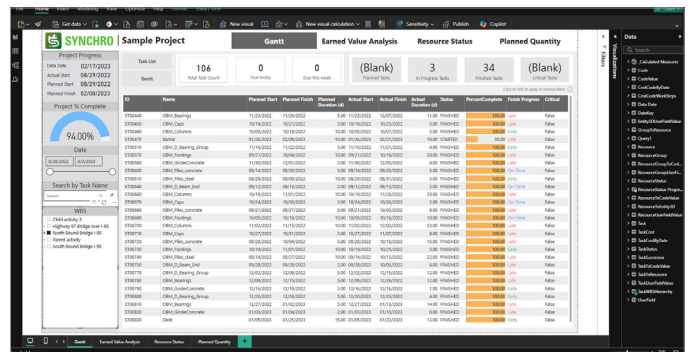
File Home Insert Modeling View Optimize Help Format Data / Drill

Get data New visual New visual calculation Sensitivity Publish Copilot

SYNCHRO | Sample Project

Gantt | Earned Value Analysis | Resource Status | Planned Quantity

Project Progress
Data Date 02/17/2023
Actual Start 08/29/2022
Planned Start 08/29/2022
Planned Finish 02/08/2023

Project % Complete
94.00%

Date
8/29/2022 | 8/3/2022

Search by Task Name
Search

WBS
Child activity 3
Highway 67 Bridge over I-35
North Bound Bridge - 35
Parent activity
South Bound Bridge - 35

Task List
Gantt

106 Total Task Count
0 Due today
0 Due this week
(Blank) Planned Tasks
3 In Progress Tasks
34 Finished Tasks
(Blank) Critical Tasks

| ID | Name | Planned Start | Planned Finish | Planned Duration (d) | Actual Start | Actual Finish | Actual Duration (d) | Status | PercentComplete | Finish Progress | Critical |
|---|---|---|---|---|---|---|---|---|---|---|---|
| ST00440 | OBM_Bearings | 11/23/2022 | 11/28/2022 | 5.00 | 11/23/2022 | 12/07/2022 | 11.00 | FINISHED | 100.00 | Late | False |
| ST00400 | OBM_Caps | 10/19/2022 | 10/21/2022 | 3.00 | 10/19/2022 | 10/25/2022 | 5.00 | FINISHED | 100.00 | Late | False |
| ST00460 | OBM_Columns | 10/05/2022 | 10/18/2022 | 10.00 | 10/03/2022 | 10/07/2022 | 5.00 | FINISHED | 100.00 | Early | False |
| ST00260 | Barrier | 01/26/2023 | 02/08/2023 | 10.00 | 01/26/2023 | 02/21/2023 | 19.00 | STARTED | 30.00 | Late | False |
| ST00310 | OBM_D_Bearing_Group | 11/16/2022 | 11/22/2022 | 5.00 | 11/16/2022 | 11/21/2022 | 4.00 | FINISHED | 100.00 | Early | False |
| ST00370 | OBM_Footings | 09/21/2022 | 10/04/2022 | 10.00 | 09/21/2022 | 10/18/2022 | 20.00 | FINISHED | 100.00 | Late | False |
| ST00380 | OBM_GirderConcrete | 11/30/2022 | 12/01/2022 | 2.00 | 11/30/2022 | 12/05/2022 | 4.00 | FINISHED | 100.00 | Late | False |
| ST00400 | OBM_Piles_concrete | 09/14/2022 | 09/20/2022 | 5.00 | 09/14/2022 | 09/20/2022 | 5.00 | FINISHED | 100.00 | On-Time | False |
| ST00410 | OBM_Piles_steel | 08/29/2022 | 09/09/2022 | 10.00 | 08/29/2022 | 09/02/2022 | 5.00 | FINISHED | 100.00 | Early | False |
| ST00470 | OBM_D_Beam_End | 09/12/2022 | 09/13/2022 | 2.00 | 09/12/2022 | 09/13/2022 | 2.00 | FINISHED | 100.00 | On-Time | False |
| ST00700 | OBM_Columns | 10/05/2022 | 11/02/2022 | 21.00 | 10/05/2022 | 11/08/2022 | 25.00 | FINISHED | 100.00 | Late | False |
| ST00710 | OBM_Caps | 10/24/2022 | 10/28/2022 | 5.00 | 10/24/2022 | 10/28/2022 | 5.00 | FINISHED | 100.00 | On-Time | False |
| ST00650 | OBM_Piles_concrete | 09/21/2022 | 09/27/2022 | 5.00 | 09/21/2022 | 10/03/2022 | 9.00 | FINISHED | 100.00 | Late | False |
| ST00690 | OBM_Footings | 10/05/2022 | 10/18/2022 | 10.00 | 10/05/2022 | 10/18/2022 | 10.00 | FINISHED | 100.00 | On-Time | False |
| ST00720 | OBM_Columns | 11/02/2022 | 11/15/2022 | 10.00 | 11/02/2022 | 12/02/2022 | 23.00 | FINISHED | 100.00 | Late | False |
| ST00730 | OBM_Caps | 10/27/2022 | 11/01/2022 | 4.00 | 10/27/2022 | 11/01/2022 | 4.00 | FINISHED | 100.00 | On-Time | False |
| ST00730 | OBM_Piles_concrete | 09/26/2022 | 10/19/2022 | 5.00 | 09/26/2022 | 10/19/2022 | 13.00 | FINISHED | 100.00 | Late | False |
| ST00740 | OBM_Footings | 10/19/2022 | 11/01/2022 | 10.00 | 10/19/2022 | 11/04/2022 | 13.00 | FINISHED | 100.00 | Late | False |
| ST00740 | OBM_Piles_steel | 09/14/2022 | 09/27/2022 | 10.00 | 09/14/2022 | 10/13/2022 | 22.00 | FINISHED | 100.00 | Late | False |
| ST00760 | OBM_D_Beam_End | 09/26/2022 | 09/27/2022 | 2.00 | 09/26/2022 | 09/27/2022 | 2.00 | FINISHED | 100.00 | On-Time | False |
| ST00770 | OBM_D_Bearing_Group | 12/02/2022 | 12/08/2022 | 5.00 | 12/02/2022 | 12/08/2022 | 5.00 | FINISHED | 100.00 | On-Time | False |
| ST00780 | OBM_Bearings | 12/09/2022 | 12/15/2022 | 5.00 | 12/06/2022 | 12/09/2022 | 4.00 | FINISHED | 100.00 | Early | False |
| ST00790 | OBM_GirderConcrete | 12/16/2022 | 12/19/2022 | 2.00 | 12/16/2022 | 12/19/2022 | 2.00 | FINISHED | 100.00 | On-Time | False |
| ST00800 | OBM_D_Bearing_Group | 12/02/2022 | 12/08/2022 | 5.00 | 12/20/2022 | 12/23/2022 | 4.00 | FINISHED | 100.00 | Late | False |
| ST00810 | OBM_Bearings | 12/27/2022 | 01/02/2023 | 5.00 | 12/27/2022 | 01/13/2023 | 14.00 | FINISHED | 100.00 | Late | False |
| ST00820 | OBM_GirderConcrete | 01/03/2023 | 01/04/2023 | 2.00 | 01/16/2023 | 01/17/2023 | 2.00 | FINISHED | 100.00 | Late | False |
| ST00830 | Deck | 01/05/2023 | 01/25/2023 | 15.00 | 01/05/2023 | 01/23/2023 | 13.00 | FINISHED | 100.00 | Early | False |

Filters

Data
Search
Calculated Measures
Costs
CostValue
CostCodeByItem
CostCodeByWorkSteps
Data Date
DateKey
EntityGUIDandFieldValue
EntityUserFieldValue
GroupToResource
Query1
Resource
ResourceGroup
ResourceGroupToCost
ResourceGroupUserField
ResourceStatus
ResourceStatus_Progress
ResourceToCostValue
ResourceToActivityID
ResourceUserFieldValue
Tasks
TaskCost
TaskCostByDate
TaskStatus
TaskSuccessor
TaskToCodeValue
TaskToResource
TaskUserFieldValue
TaskWBSHierarchy
UserField

Visualizations

Gantt | Earned Value Analysis | Resource Status | Planned Quantity | +